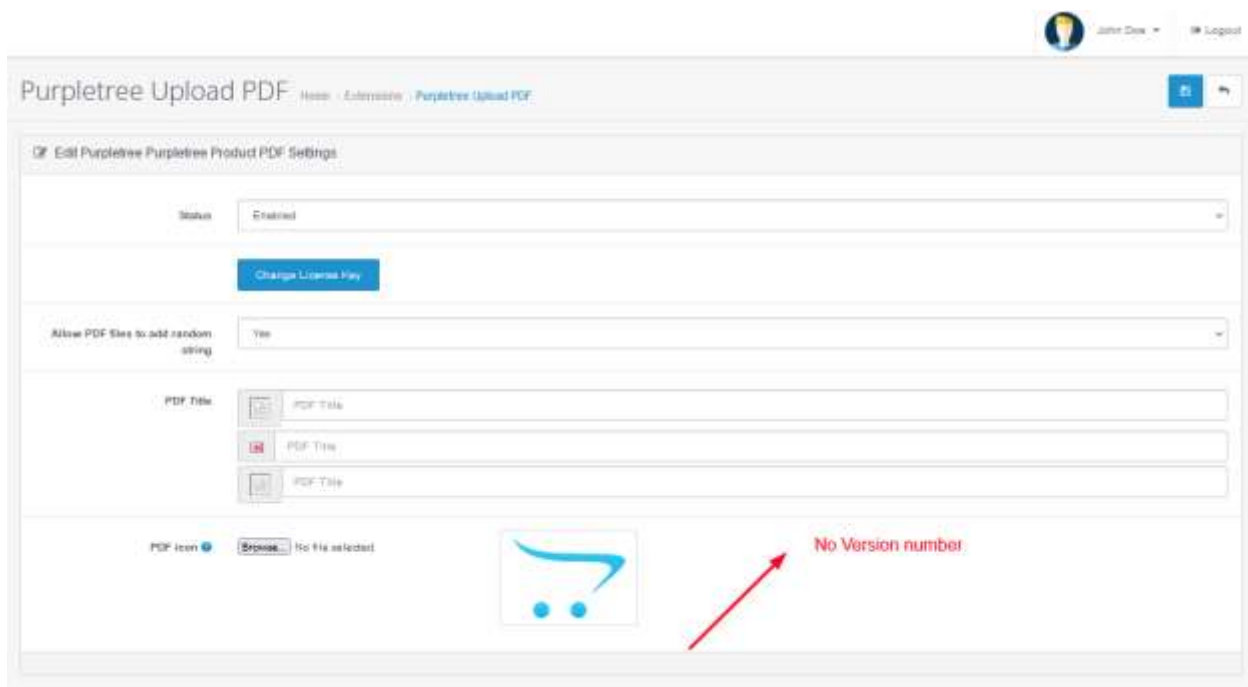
John Doe ▾ Logout

Purpletree Upload PDF Home › Extensions › Purpletree Upload PDF

Edit Purpletree Purpletree Product PDF Settings

Status Enabled

Change License Key

Allow PDF files to add random string Yes

PDF Title PDF Title

PDF Title

PDF Title

PDF Icon Browse... No file selected

No Version number